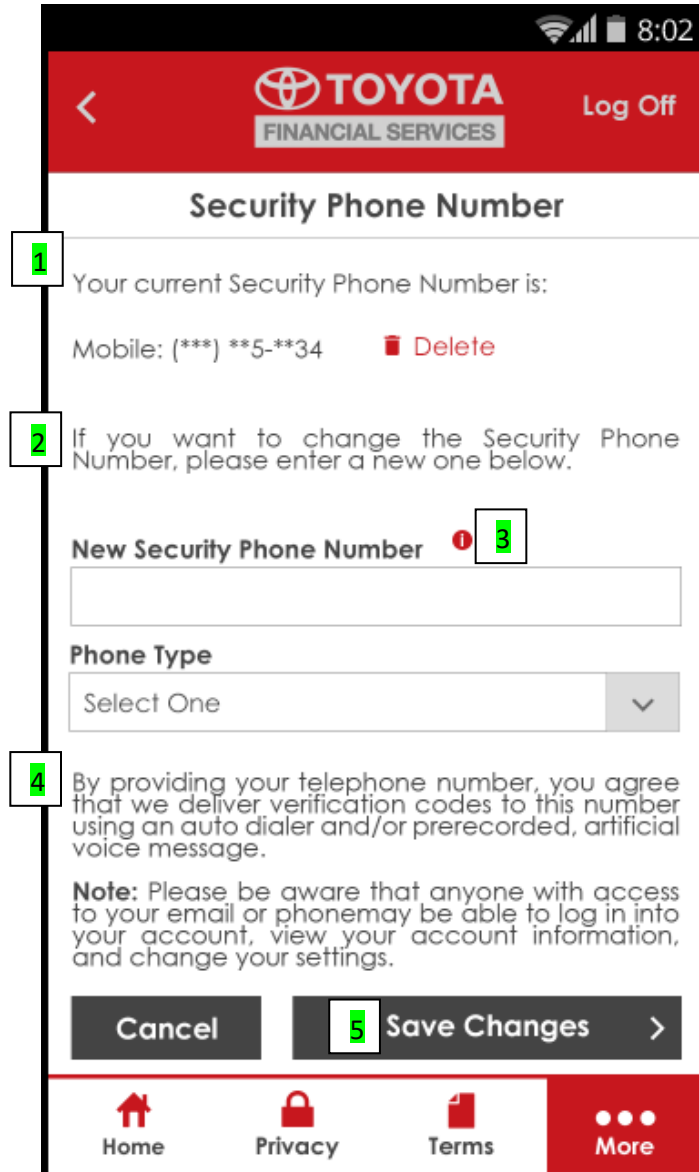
8:02

TOYOTA
FINANCIAL SERVICES

Log Off

Security Phone Number

1

Your current Security Phone Number is:

Mobile: (***) **5-**34 Delete

2

If you want to change the Security Phone Number, please enter a new one below.

New Security Phone Number

3

Phone Type

Select One

4

By providing your telephone number, you agree that we deliver verification codes to this number using an auto dialer and/or prerecorded, artificial voice message.

**Note:** Please be aware that anyone with access to your email or phonemay be able to log in into your account, view your account information, and change your settings.

Cancel

5

Save Changes

Home

Privacy

Terms

More